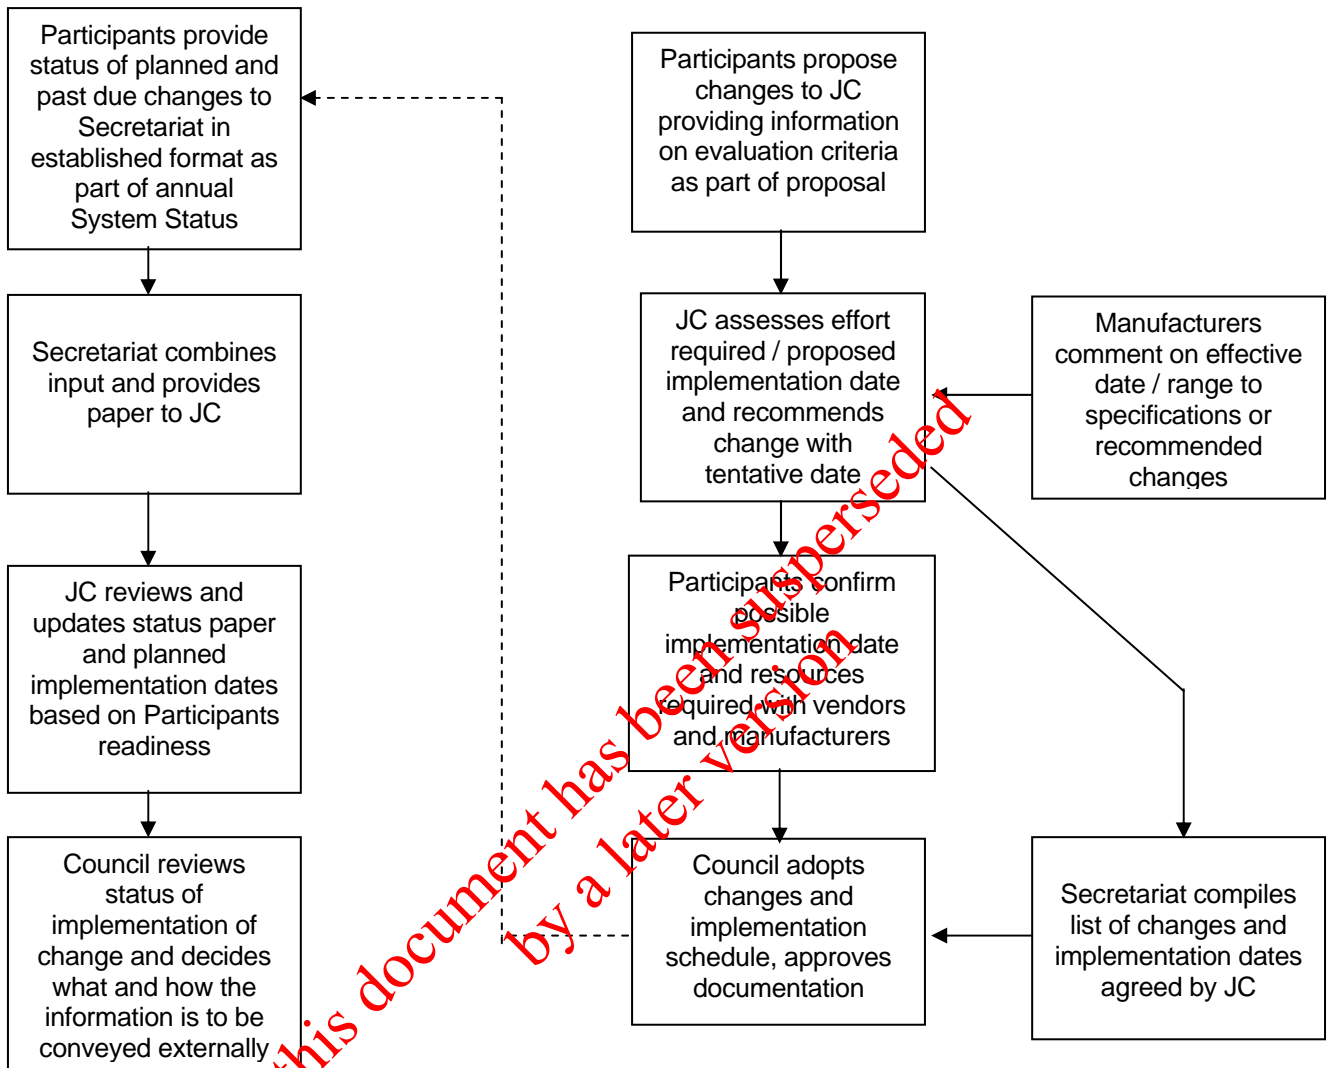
Participants provide status of planned and past due changes to Secretariat in established format as part of annual System Status

Secretariat combines input and provides paper to JC

JC reviews and updates status paper and planned implementation dates based on Participants readiness

Council reviews status of implementation of change and decides what and how the information is to be conveyed externally

Participants propose changes to JC providing information on evaluation criteria as part of proposal

JC assesses effort required / proposed implementation date and recommends change with tentative date

Manufacturers comment on effective date / range to specifications or recommended changes

Participants confirm possible implementation date and resources required with vendors and manufacturers

Council adopts changes and implementation schedule, approves documentation

Secretariat compiles list of changes and implementation dates agreed by JC

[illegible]his document has been superseded by a later version